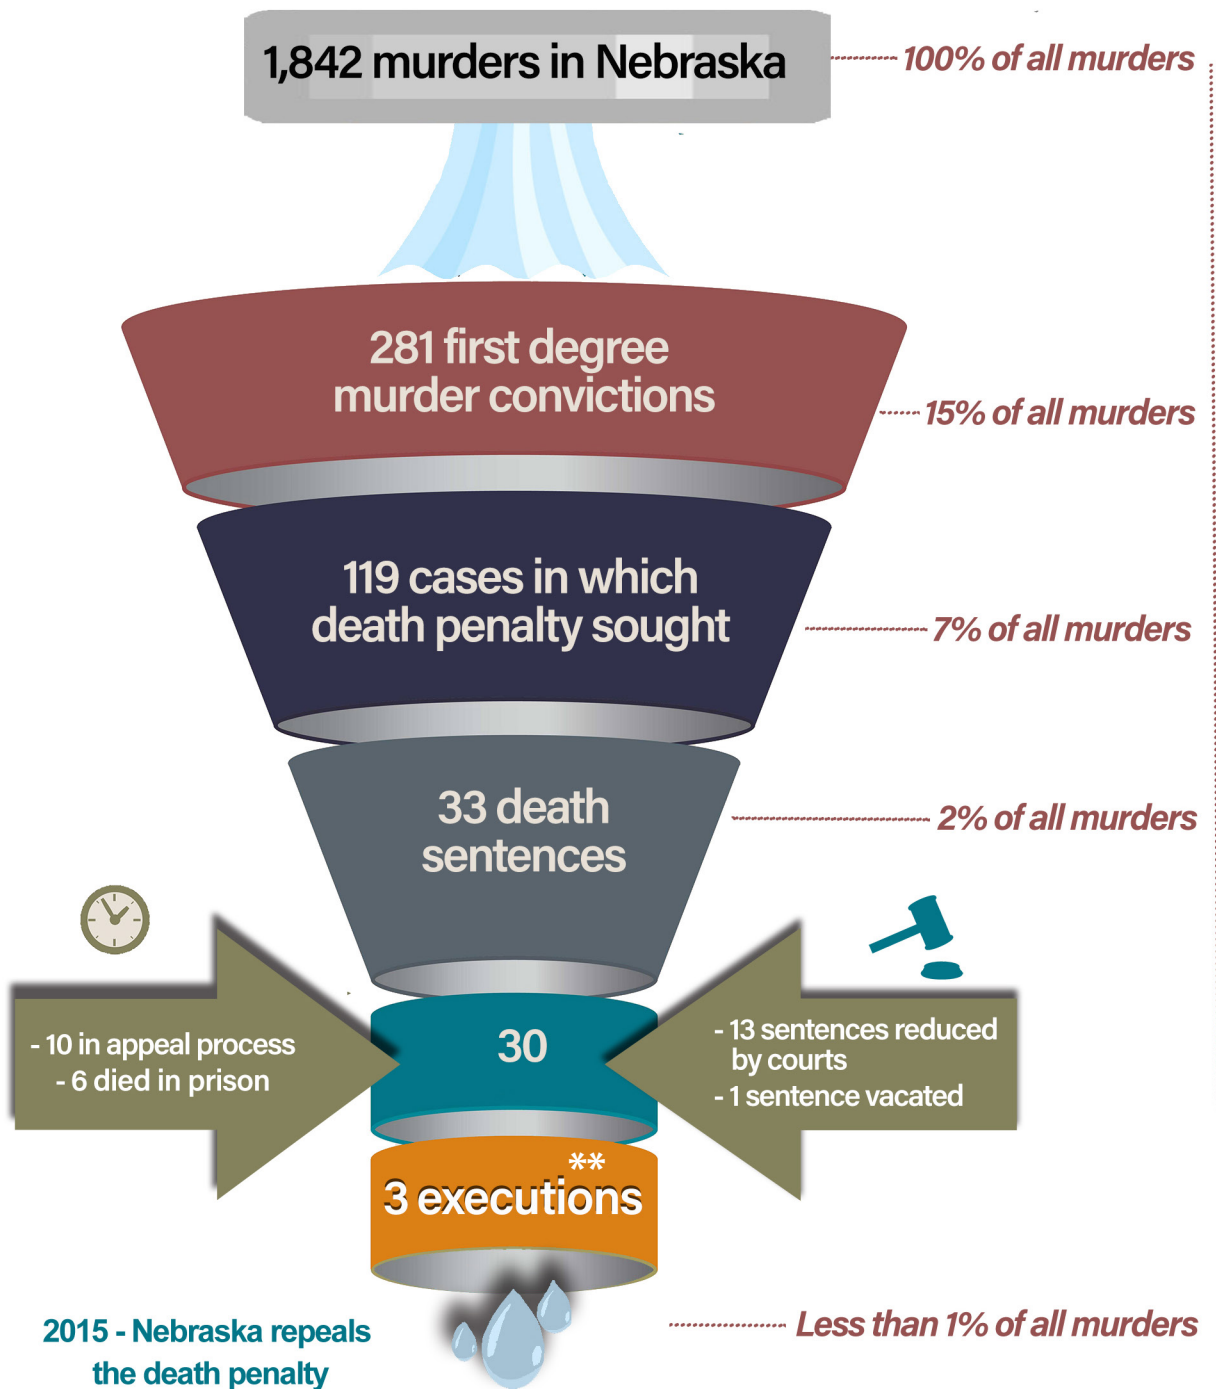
1,842 murders in Nebraska

100% of all murders

281 first degree murder convictions

15% of all murders

119 cases in which death penalty sought

7% of all murders

33 death sentences

2% of all murders

- 10 in appeal process
- 6 died in prison

30

- 13 sentences reduced by courts
- 1 sentence vacated

3 executions**

2015 - Nebraska repeals the death penalty

Less than 1% of all murders